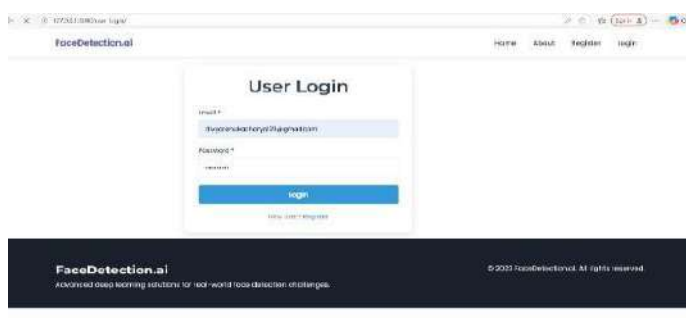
127.0.0.1:8000/user_login/

FaceDetection.ai

Home About Register Login

User Login

Email *

divyanshukachoriya2@gmail.com

Password *

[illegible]

Login

New User? Register

FaceDetection.ai

Advanced deep learning solutions for real-world face detection challenges.

© 2023 FaceDetection.ai. All rights reserved.